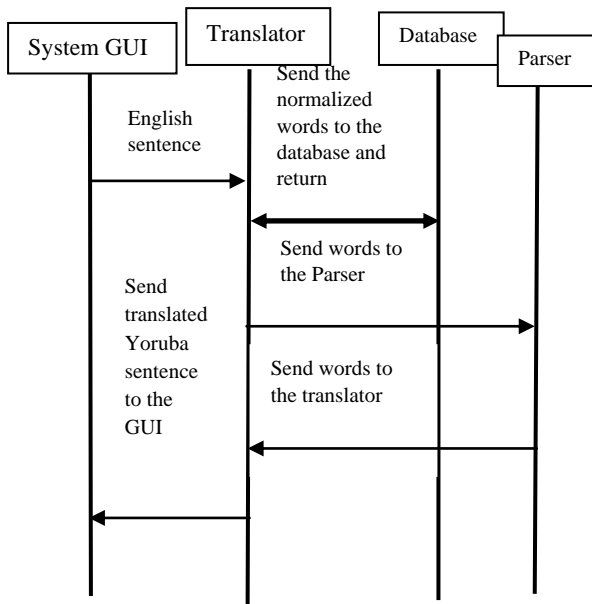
System GUI

Translator

Database

Parser

English sentence

Send the normalized words to the database and return

Send words to the Parser

Send translated Yoruba sentence to the GUI

Send words to the translator